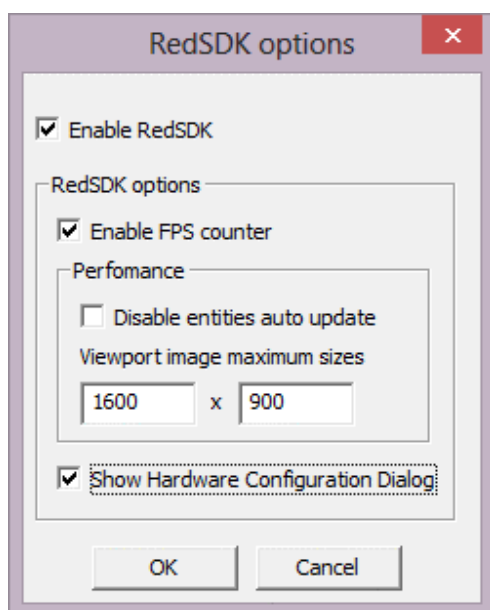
RedSDK options

×

☑ Enable RedSDK

RedSDK options

☑ Enable FPS counter

Perfomance

☐ Disable entities auto update

Viewport image maximum sizes

1600 x 900

☑ Show Hardware Configuration Dialog

OK

Cancel